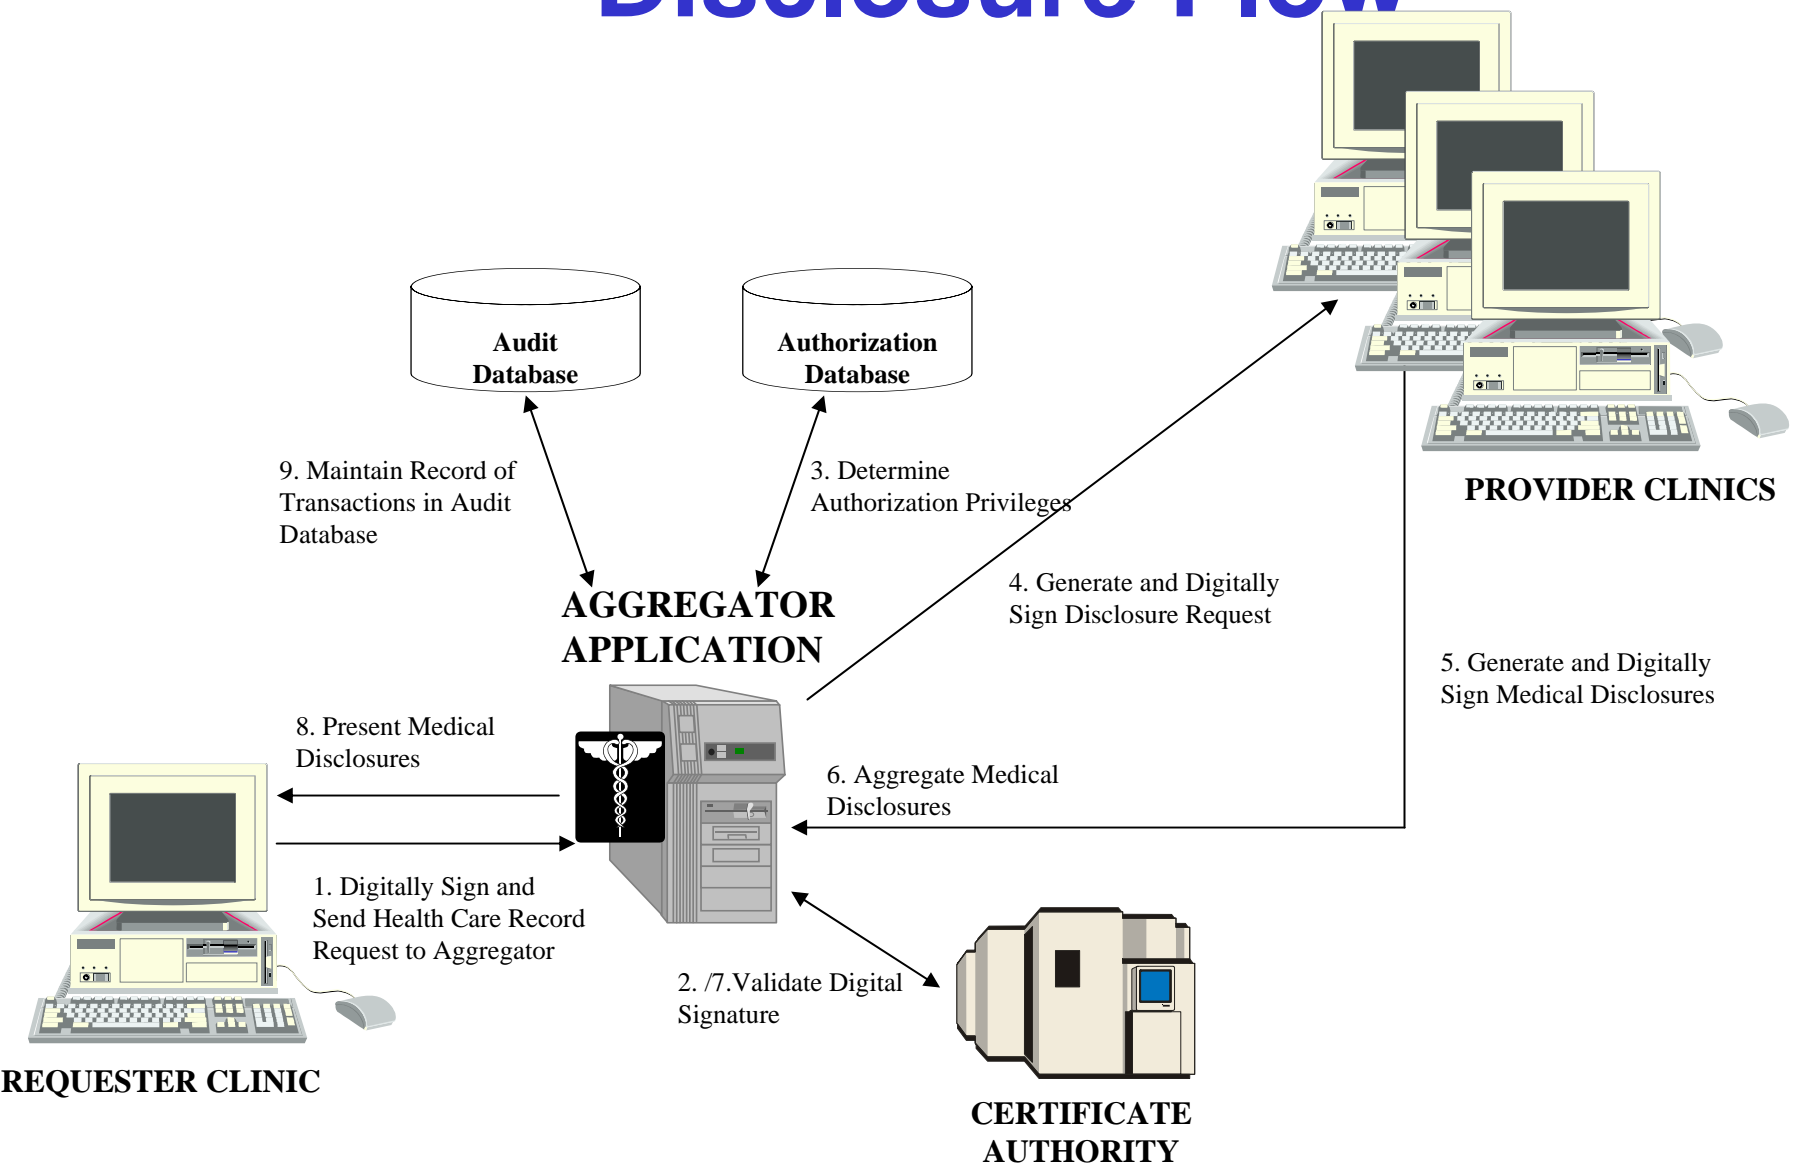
Disclosure Flow

Audit Database

Authorization Database

PROVIDER CLINICS

9. Maintain Record of Transactions in Audit Database

3. Determine Authorization Privileges

4. Generate and Digitally Sign Disclosure Request

AGGREGATOR APPLICATION

5. Generate and Digitally Sign Medical Disclosures

8. Present Medical Disclosures

6. Aggregate Medical Disclosures

1. Digitally Sign and Send Health Care Record Request to Aggregator

2. /7.Validate Digital Signature

REQUESTER CLINIC

CERTIFICATE AUTHORITY